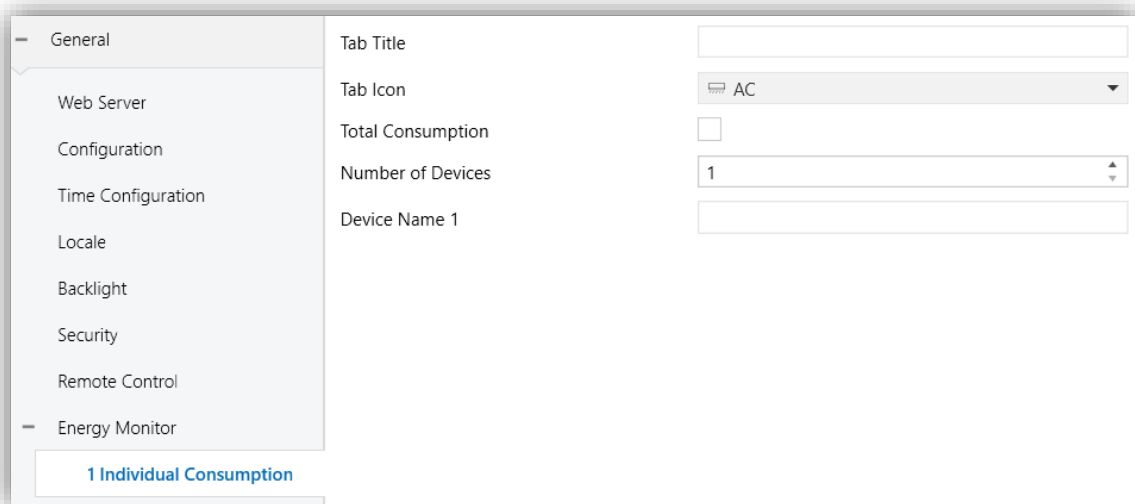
− General

Web Server

Configuration

Time Configuration

Locale

Backlight

Security

Remote Control

− Energy Monitor

1 Individual Consumption

Tab Title

Tab Icon AC

Total Consumption

Number of Devices 1

Device Name 1